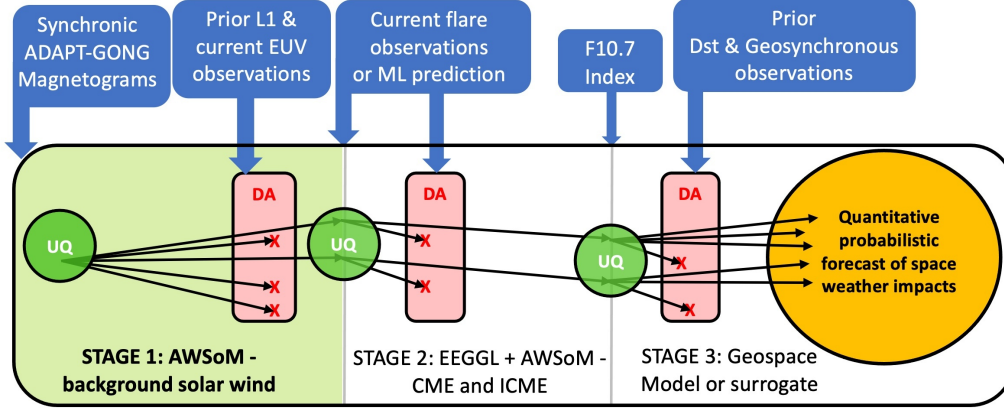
Synchronic ADAPT-GONG Magnetograms

Prior L1 & current EUV observations

Current flare observations or ML prediction

F10.7 Index

Prior Dst & Geosynchronous observations

UQ

DA

X

X

X

UQ

DA

X

X

UQ

DA

X

X

Quantitative probabilistic forecast of space weather impacts

STAGE 1: AWSoM - background solar wind

STAGE 2: EEGGL + AWSoM - CME and ICME

STAGE 3: Geospace Model or surrogate